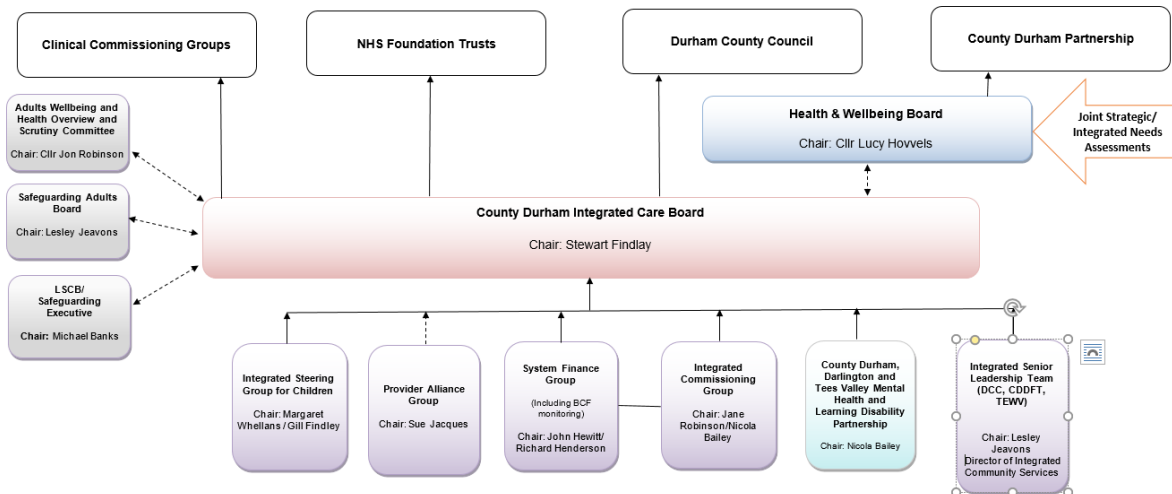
Clinical Commissioning Groups

NHS Foundation Trusts

Durham County Council

County Durham Partnership

Adults Wellbeing and Health Overview and Scrutiny Committee

Chair: Cllr Jon Robinson

Health & Wellbeing Board

Chair: Cllr Lucy Hovvels

Joint Strategic/ Integrated Needs Assessments

Safeguarding Adults Board

Chair: Lesley Jeavons

County Durham Integrated Care Board

Chair: Stewart Findlay

LSCB/ Safeguarding Executive

Chair: Michael Banks

Integrated Steering Group for Children

Chair: Margaret Whellans / Gill Findley

Provider Alliance Group

Chair: Sue Jacques

System Finance Group

(Including BCF monitoring)

Chair: John Hewitt/ Richard Henderson

Integrated Commissioning Group

Chair: Jane Robinson/Nicola Bailey

County Durham, Darlington and Tees Valley Mental Health and Learning Disability Partnership

Chair: Nicola Bailey

Integrated Senior Leadership Team (DCC, CDDFT, TEWV)

Chair: Lesley Jeavons Director of Integrated Community Services